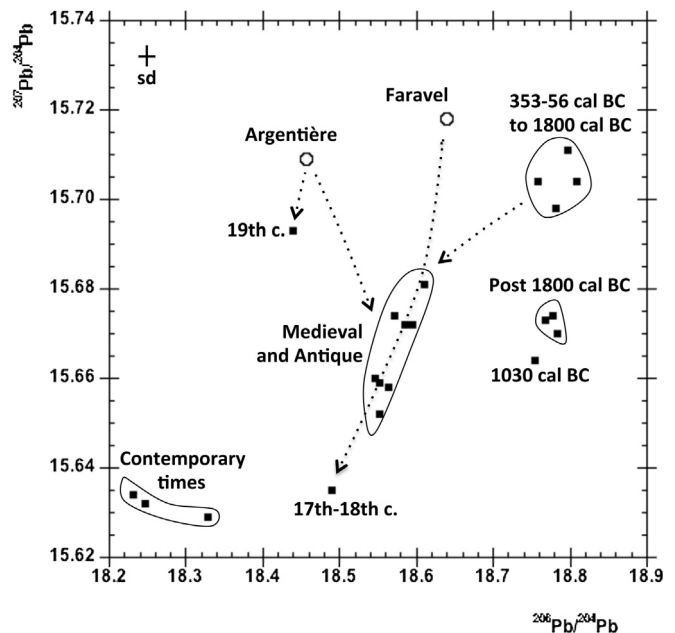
$^{207}Pb/^{204}Pb$

15.74

15.72

15.70

15.68

15.66

15.64

15.62

sd

Faravel

353-56 cal BC to 1800 cal BC

Argentière

19th c.

Post 1800 cal BC

Medieval and Antique

1030 cal BC

Contemporary times

17th-18th c.

18.2 18.3 18.4 18.5 18.6 18.7 18.8 18.9

$^{206}Pb/^{204}Pb$